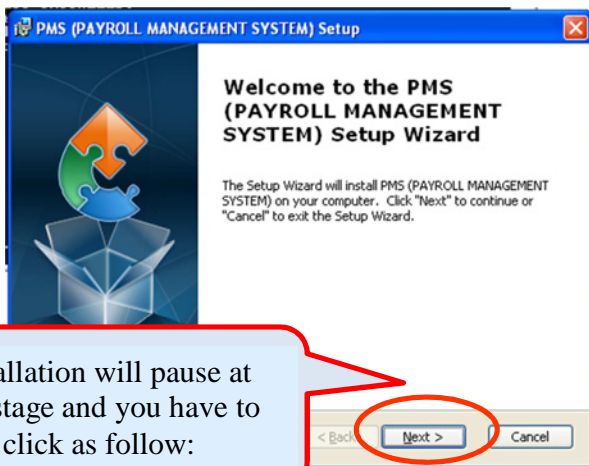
PMS (PAYROLL MANAGEMENT SYSTEM) Setup

Welcome to the PMS (PAYROLL MANAGEMENT SYSTEM) Setup Wizard

The Setup Wizard will install PMS (PAYROLL MANAGEMENT SYSTEM) on your computer. Click "Next" to continue or "Cancel" to exit the Setup Wizard.

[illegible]allation will pause at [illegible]stage and you have to click as follow:

< Back Next > Cancel